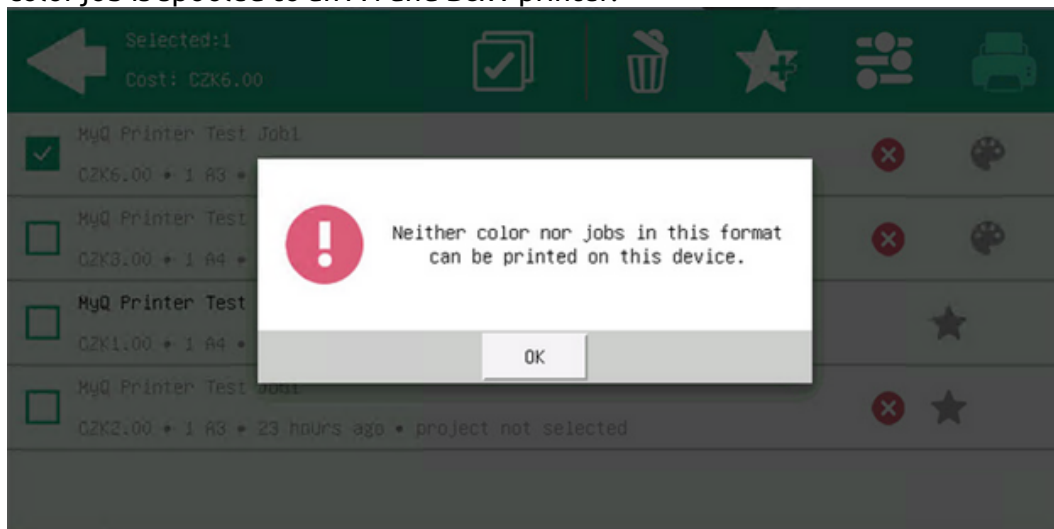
color job is spooled to an A4 and B&W printer.

Selected:1
Cost: CZK6.00

MyQ Printer Test Job1
CZK6.00 • 1 A3 •

MyQ Printer Test
CZK3.00 • 1 A4 •

MyQ Printer Test
CZK1.00 • 1 A4 •

MyQ Printer Test Job1
CZK2.00 • 1 A3 • 23 hours ago • project not selected

Neither color nor jobs in this format can be printed on this device.

OK